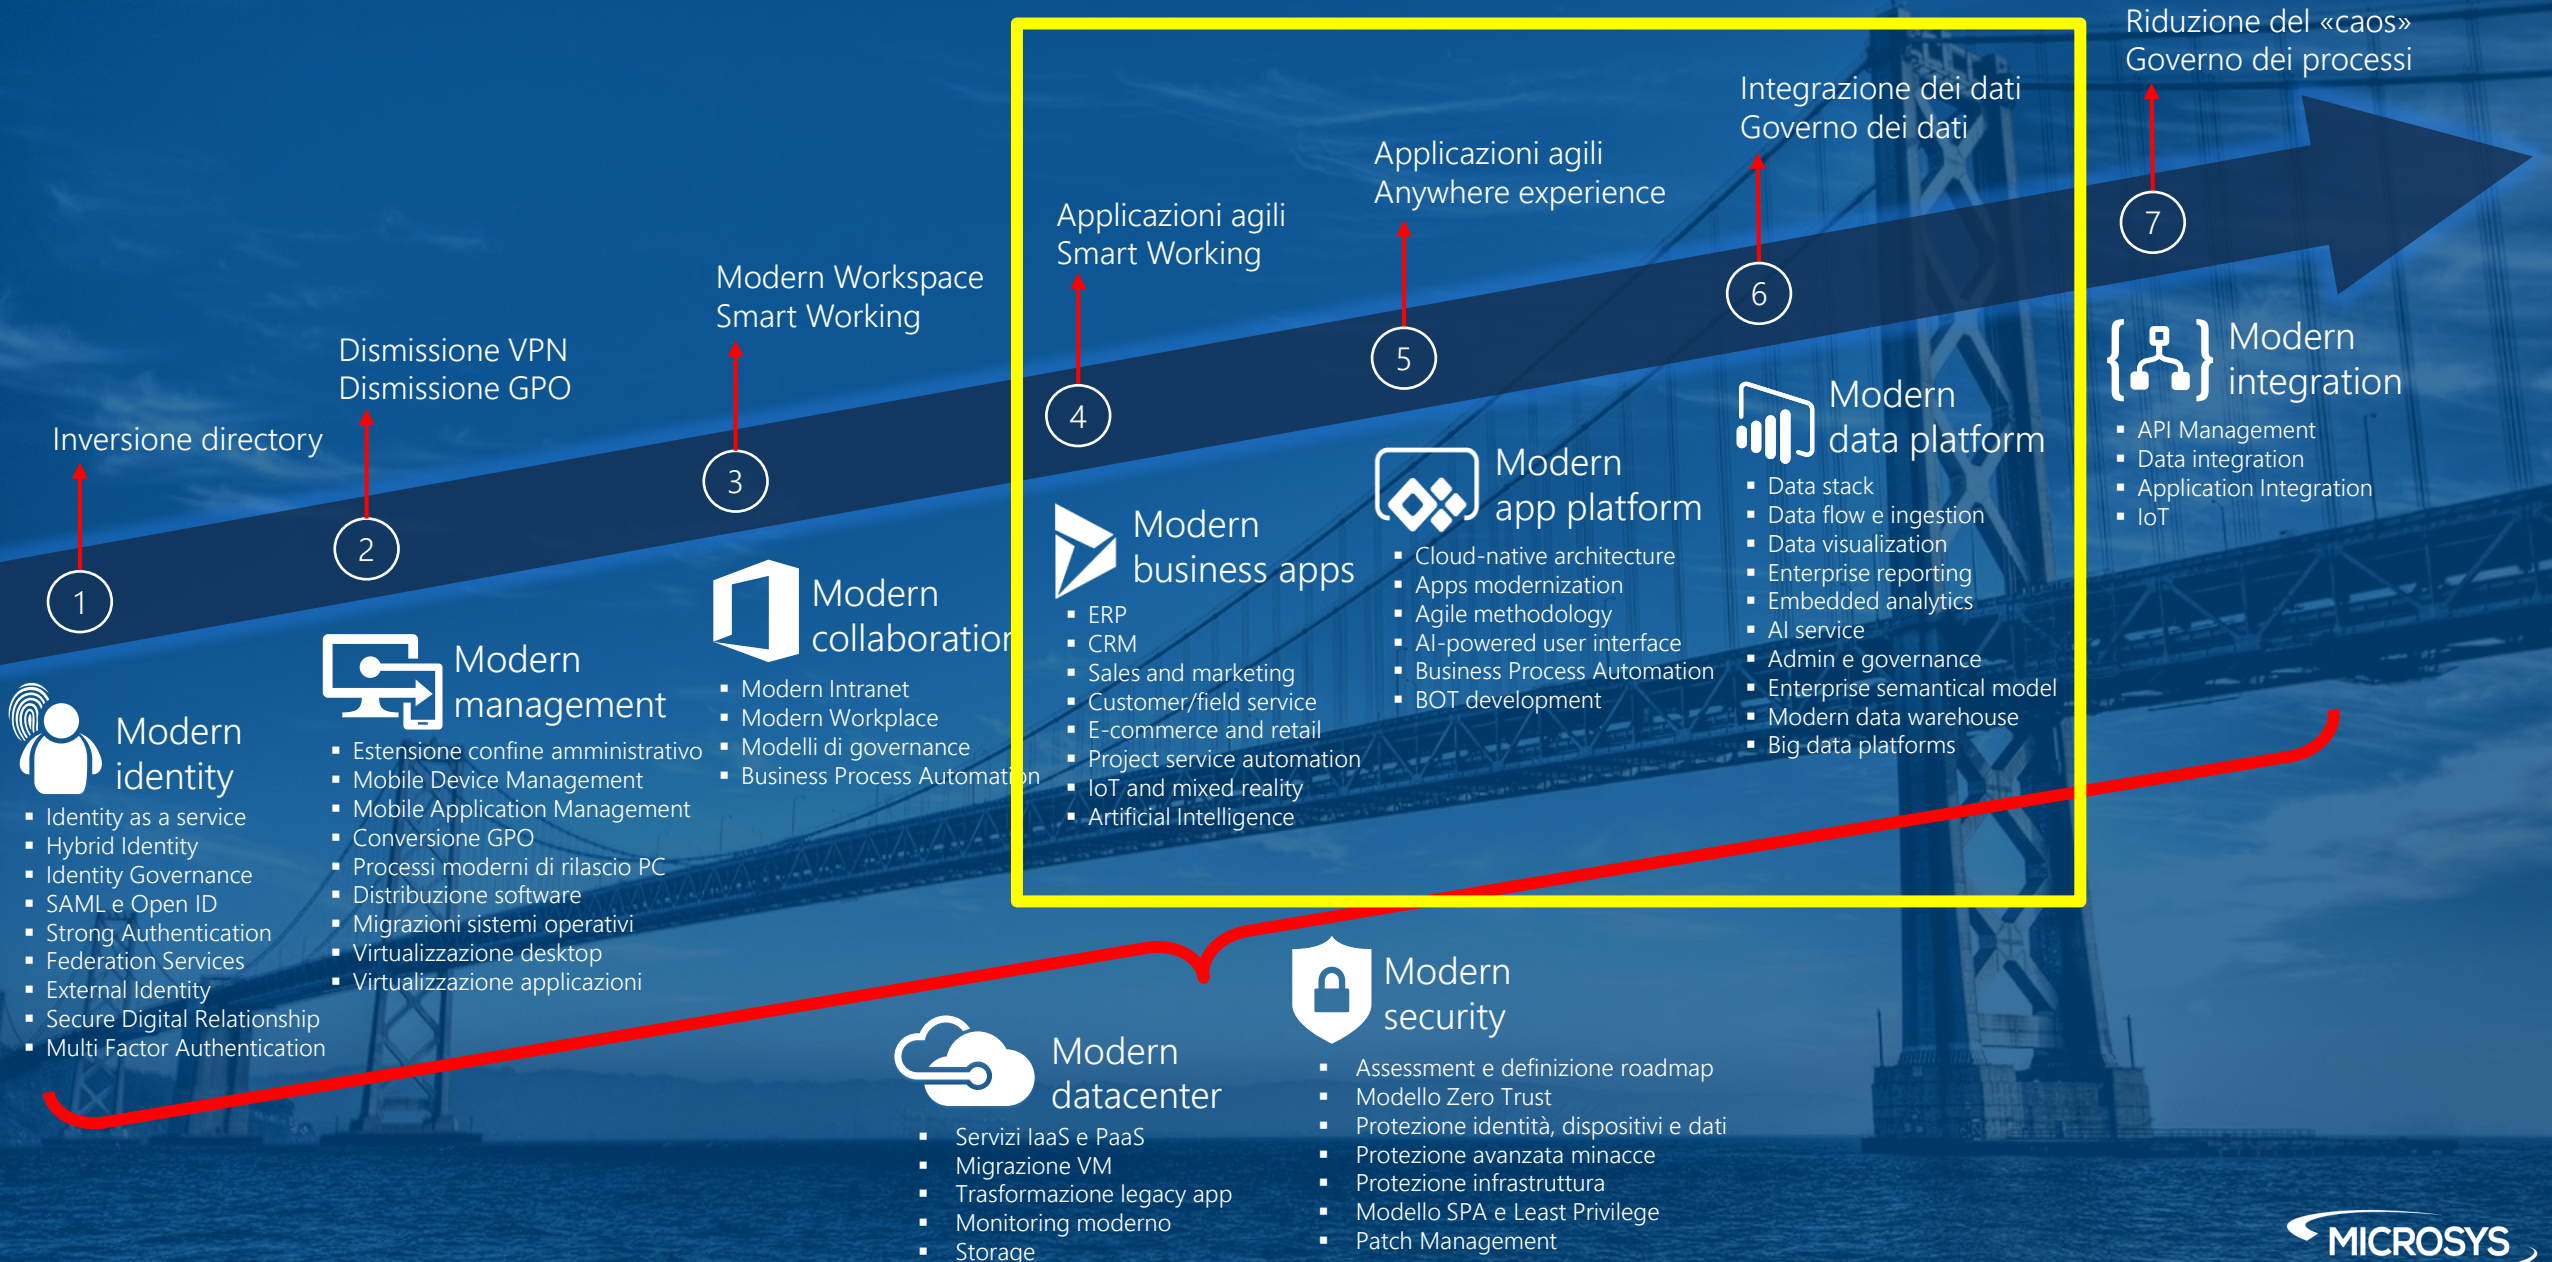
Riduzione del «caos»
Governo dei processi

Integrazione dei dati
Governo dei dati

Applicazioni agili
Anywhere experience

Applicazioni agili
Smart Working

Modern Workspace
Smart Working

Dismissione VPN
Dismissione GPO

Inversione directory

1
2
3
4
5
6
7

Modern identity
- Identity as a service
- Hybrid Identity
- Identity Governance
- SAML e Open ID
- Strong Authentication
- Federation Services
- External Identity
- Secure Digital Relationship
- Multi Factor Authentication

Modern management
- Estensione confine amministrativo
- Mobile Device Management
- Mobile Application Management
- Conversione GPO
- Processi moderni di rilascio PC
- Distribuzione software
- Migrazioni sistemi operativi
- Virtualizzazione desktop
- Virtualizzazione applicazioni

Modern collaboration
- Modern Intranet
- Modern Workplace
- Modelli di governance
- Business Process Automation

Modern business apps
- ERP
- CRM
- Sales and marketing
- Customer/field service
- E-commerce and retail
- Project service automation
- IoT and mixed reality
- Artificial Intelligence

Modern app platform
- Cloud-native architecture
- Apps modernization
- Agile methodology
- AI-powered user interface
- Business Process Automation
- BOT development

Modern data platform
- Data stack
- Data flow e ingestion
- Data visualization
- Enterprise reporting
- Embedded analytics
- AI service
- Admin e governance
- Enterprise semantical model
- Modern data warehouse
- Big data platforms

Modern integration
- API Management
- Data integration
- Application Integration
- IoT

Modern datacenter
- Servizi IaaS e PaaS
- Migrazione VM
- Trasformazione legacy app
- Monitoring moderno
- Storage

Modern security
- Assessment e definizione roadmap
- Modello Zero Trust
- Protezione identità, dispositivi e dati
- Protezione avanzata minacce
- Protezione infrastruttura
- Modello SPA e Least Privilege
- Patch Management

MICROSYS